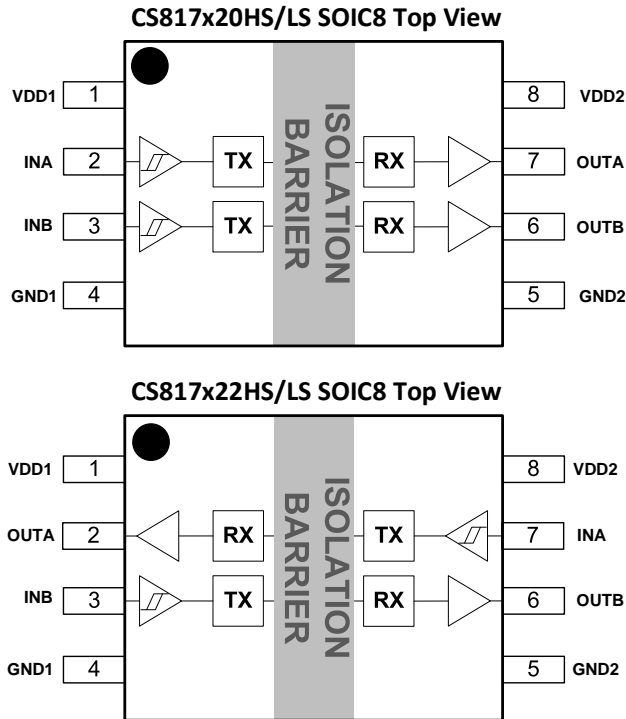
CS817x20HS/LS SOIC8 Top View

VDD1 1
INA 2
INB 3
GND1 4

TX
TX

ISOLATION BARRIER

RX
RX

8 VDD2
7 OUTA
6 OUTB
5 GND2

CS817x22HS/LS SOIC8 Top View

VDD1 1
OUTA 2
INB 3
GND1 4

RX
TX

ISOLATION BARRIER

TX
RX

8 VDD2
7 INA
6 OUTB
5 GND2